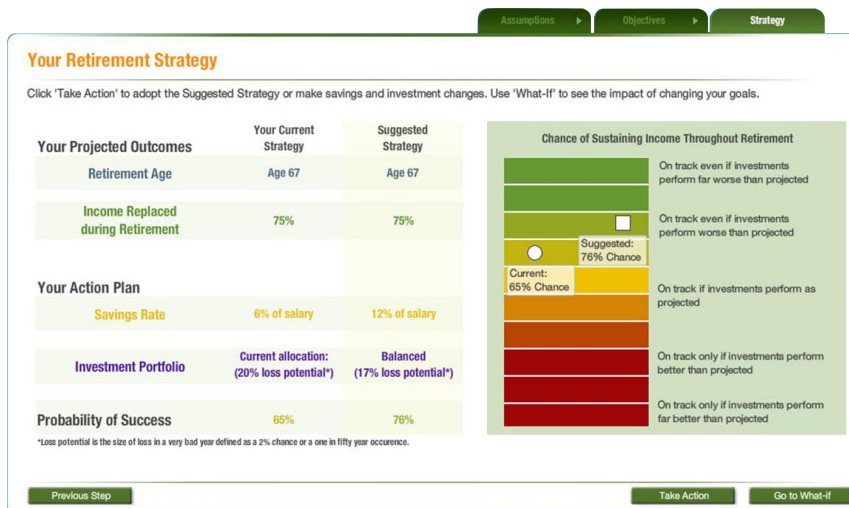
Assumptions ▶ Objectives ▶ Strategy

Your Retirement Strategy

Click 'Take Action' to adopt the Suggested Strategy or make savings and investment changes. Use 'What-If' to see the impact of changing your goals.

| Your Projected Outcomes | Your Current Strategy | Suggested Strategy |
|---|---|---|
| Retirement Age | Age 67 | Age 67 |
| Income Replaced during Retirement | 75% | 75% |
| Your Action Plan | | |
| Savings Rate | 6% of salary | 12% of salary |
| Investment Portfolio | Current allocation: (20% loss potential*) | Balanced (17% loss potential*) |
| Probability of Success | 65% | 76% |

*Loss potential is the size of loss in a very bad year defined as a 2% chance or a one in fifty year occurence.

Chance of Sustaining Income Throughout Retirement

On track even if investments perform far worse than projected

On track even if investments perform worse than projected

Suggested: 76% Chance

Current: 65% Chance

On track if investments perform as projected

On track only if investments perform better than projected

On track only if investments perform far better than projected

Previous Step

Take Action

Go to What-if